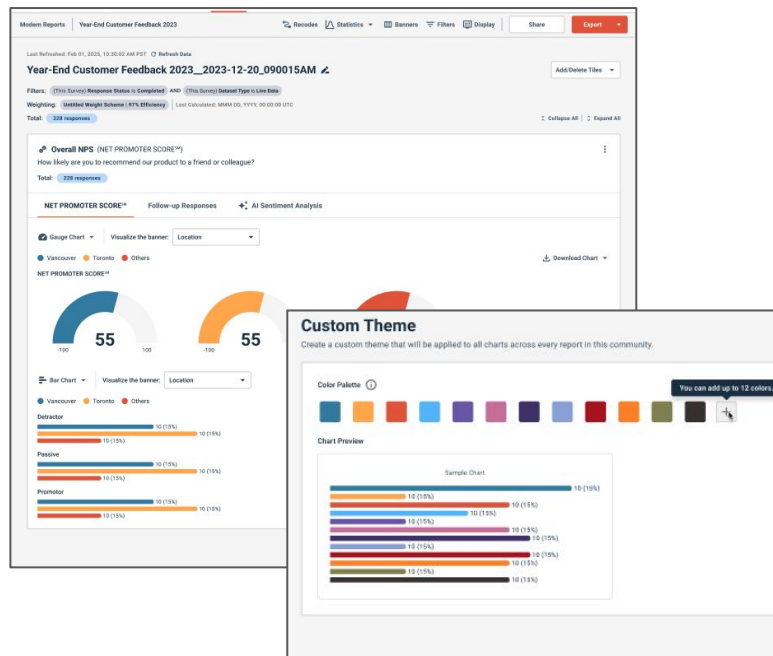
Modern Reports | Year-End Customer Feedback 2023

Recodes | Statistics | Banners | Filters | Display | Share | Export

Last Refreshed: Feb 01, 2025, 10:30:02 AM PST Refresh Data

Year-End Customer Feedback 2023__2023-12-20_090015AM

Add/Delete Tiles

Filters: (This Survey) Response Status is Completed AND (This Survey) Dataset Type is Live Data

Weighting: Untitled Weight Scheme | 97% Efficiency | Last Calculated: MMM DD, YYYY, 00:00:00 UTC

Total: 228 responses

Collapse All | Expand All

Overall NPS (NET PROMOTER SCORE℠)

How likely are you to recommend our product to a friend or colleague?

Total: 228 responses

NET PROMOTER SCORE℠ | Follow-up Responses | AI Sentiment Analysis

Gauge Chart | Visualize the banner: Location

Vancouver | Toronto | Others

Download Chart

NET PROMOTER SCORE℠

55
-100 100

55
-100

Bar Chart | Visualize the banner: Location

Vancouver | Toronto | Others

Detractor
10 (15%)
10 (15%)
10 (15%)

Passive
10 (15%)
10 (15%)
10 (15%)

Promotor
10 (15%)
10 (15%)
10 (15%)

Custom Theme

Create a custom theme that will be applied to all charts across every report in this community.

Color Palette

You can add up to 12 colors.

Chart Preview

Sample Chart

10 (15%)
10 (15%)
10 (15%)
10 (15%)
10 (15%)
10 (15%)
10 (15%)
10 (15%)
10 (15%)
10 (15%)
10 (15%)
10 (15%)
10 (15%)